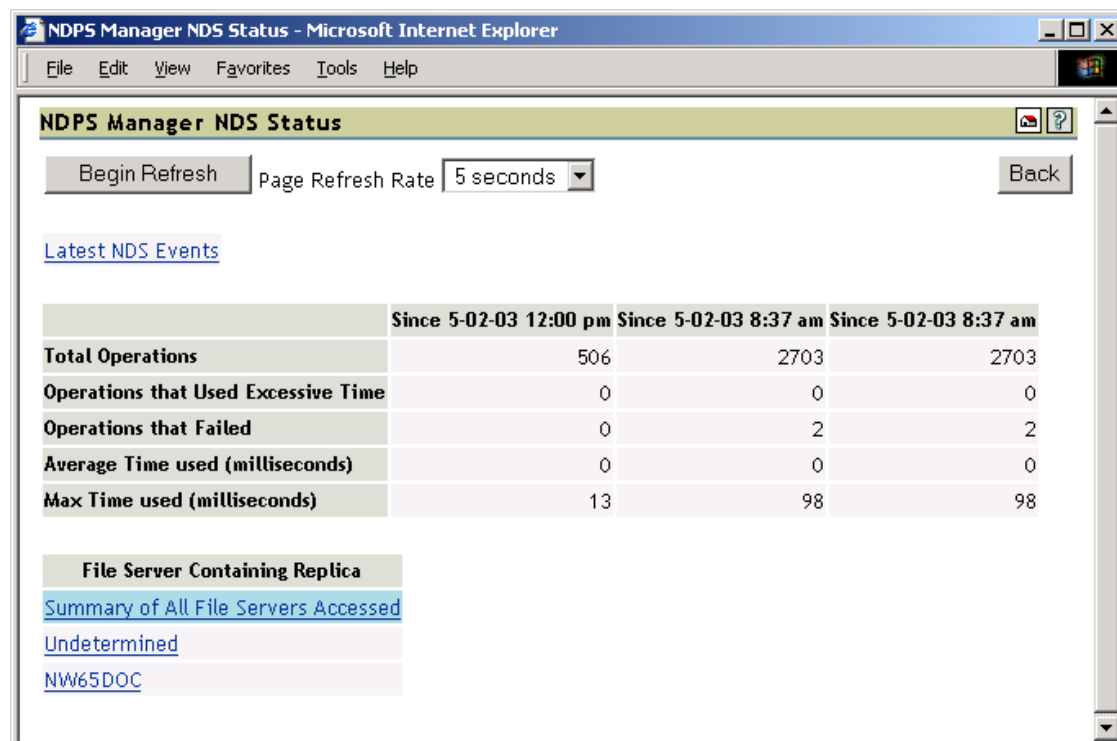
NDPS Manager NDS Status - Microsoft Internet Explorer

File Edit View Favorites Tools Help

NDPS Manager NDS Status

Begin Refresh Page Refresh Rate 5 seconds Back

Latest NDS Events

| | Since 5-02-03 12:00 pm | Since 5-02-03 8:37 am | Since 5-02-03 8:37 am |
|---|---|---|---|
| Total Operations | 506 | 2703 | 2703 |
| Operations that Used Excessive Time | 0 | 0 | 0 |
| Operations that Failed | 0 | 2 | 2 |
| Average Time used (milliseconds) | 0 | 0 | 0 |
| Max Time used (milliseconds) | 13 | 98 | 98 |

| File Server Containing Replica |
|---|
| Summary of All File Servers Accessed |
| Undetermined |
| NW65DOC |